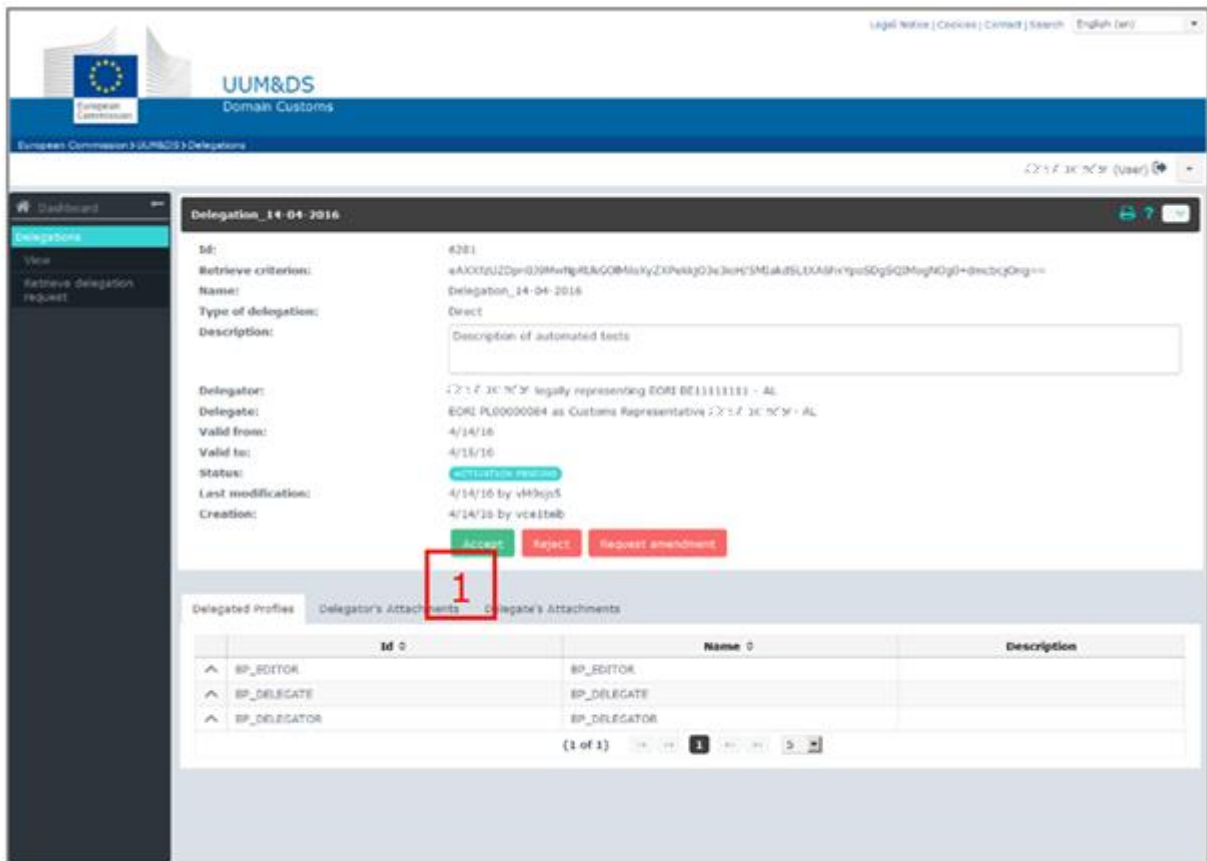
Legal Notice | Cookies | Contact | Search English (en)

European Commission

UUM&DS
Domain Customs

European Commission > UUM&DS > Delegations

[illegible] (User)

Dashboard
Delegations
View
Retrieve delegation request

Delegation_14-04-2016

Id: 8281
Retrieve criterion: eAXXfzUZDpr0J9MwfIpRLkGOBMsXyZXPekkjO3e3koH5MIakdSLtXAdhxYpoSDgSQIMogNOg0+dmcbcjOng==
Name: Delegation_14-04-2016
Type of delegation: Direct
Description: Description of automated tests

Delegator: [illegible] legally representing EORI BE11111111 - AL
Delegate: EORI PL00000084 as Customs Representative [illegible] - AL
Valid from: 4/14/16
Valid to: 4/15/16
Status: ACTIVATION PENDING
Last modification: 4/14/16 by vM9cjs5
Creation: 4/14/16 by vce1teb

Accept Reject Request amendment

1

Delegated Profiles Delegator's Attachments Delegate's Attachments

| Id | Name | Description |
|---|---|---|
| BP_EDITOR | BP_EDITOR | |
| BP_DELEGATE | BP_DELEGATE | |
| BP_DELEGATOR | BP_DELEGATOR | |

(1 of 1) 1 5